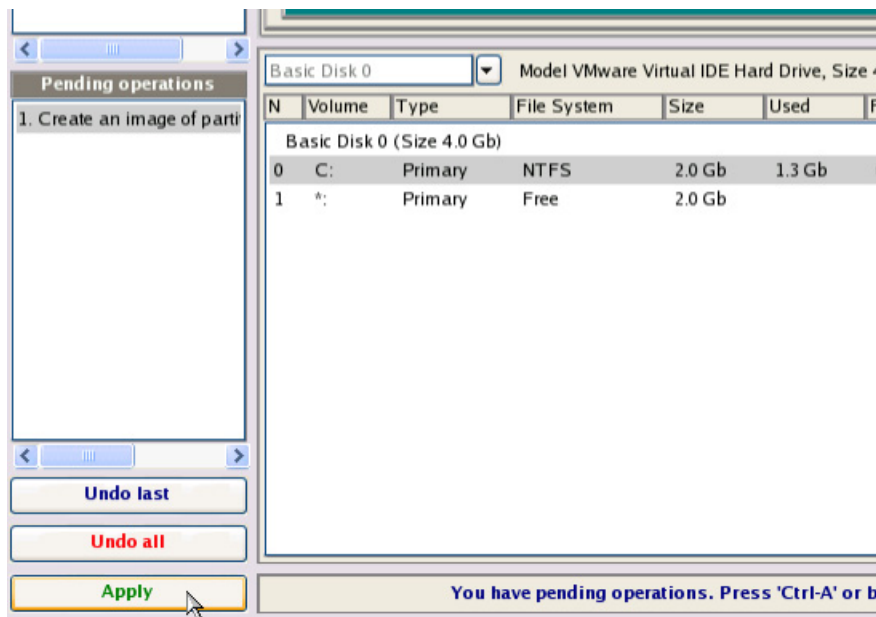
Pending operations

1. Create an image of parti

Undo last

Undo all

Apply

Basic Disk 0

Model VMware Virtual IDE Hard Drive, Size 4

| N | Volume | Type | File System | Size | Used | F |
|---|---|---|---|---|---|---|
| Basic Disk 0 (Size 4.0 Gb) | | | | | | |
| 0 | C: | Primary | NTFS | 2.0 Gb | 1.3 Gb | |
| 1 | *: | Primary | Free | 2.0 Gb | | |

You have pending operations. Press 'Ctrl-A' or b